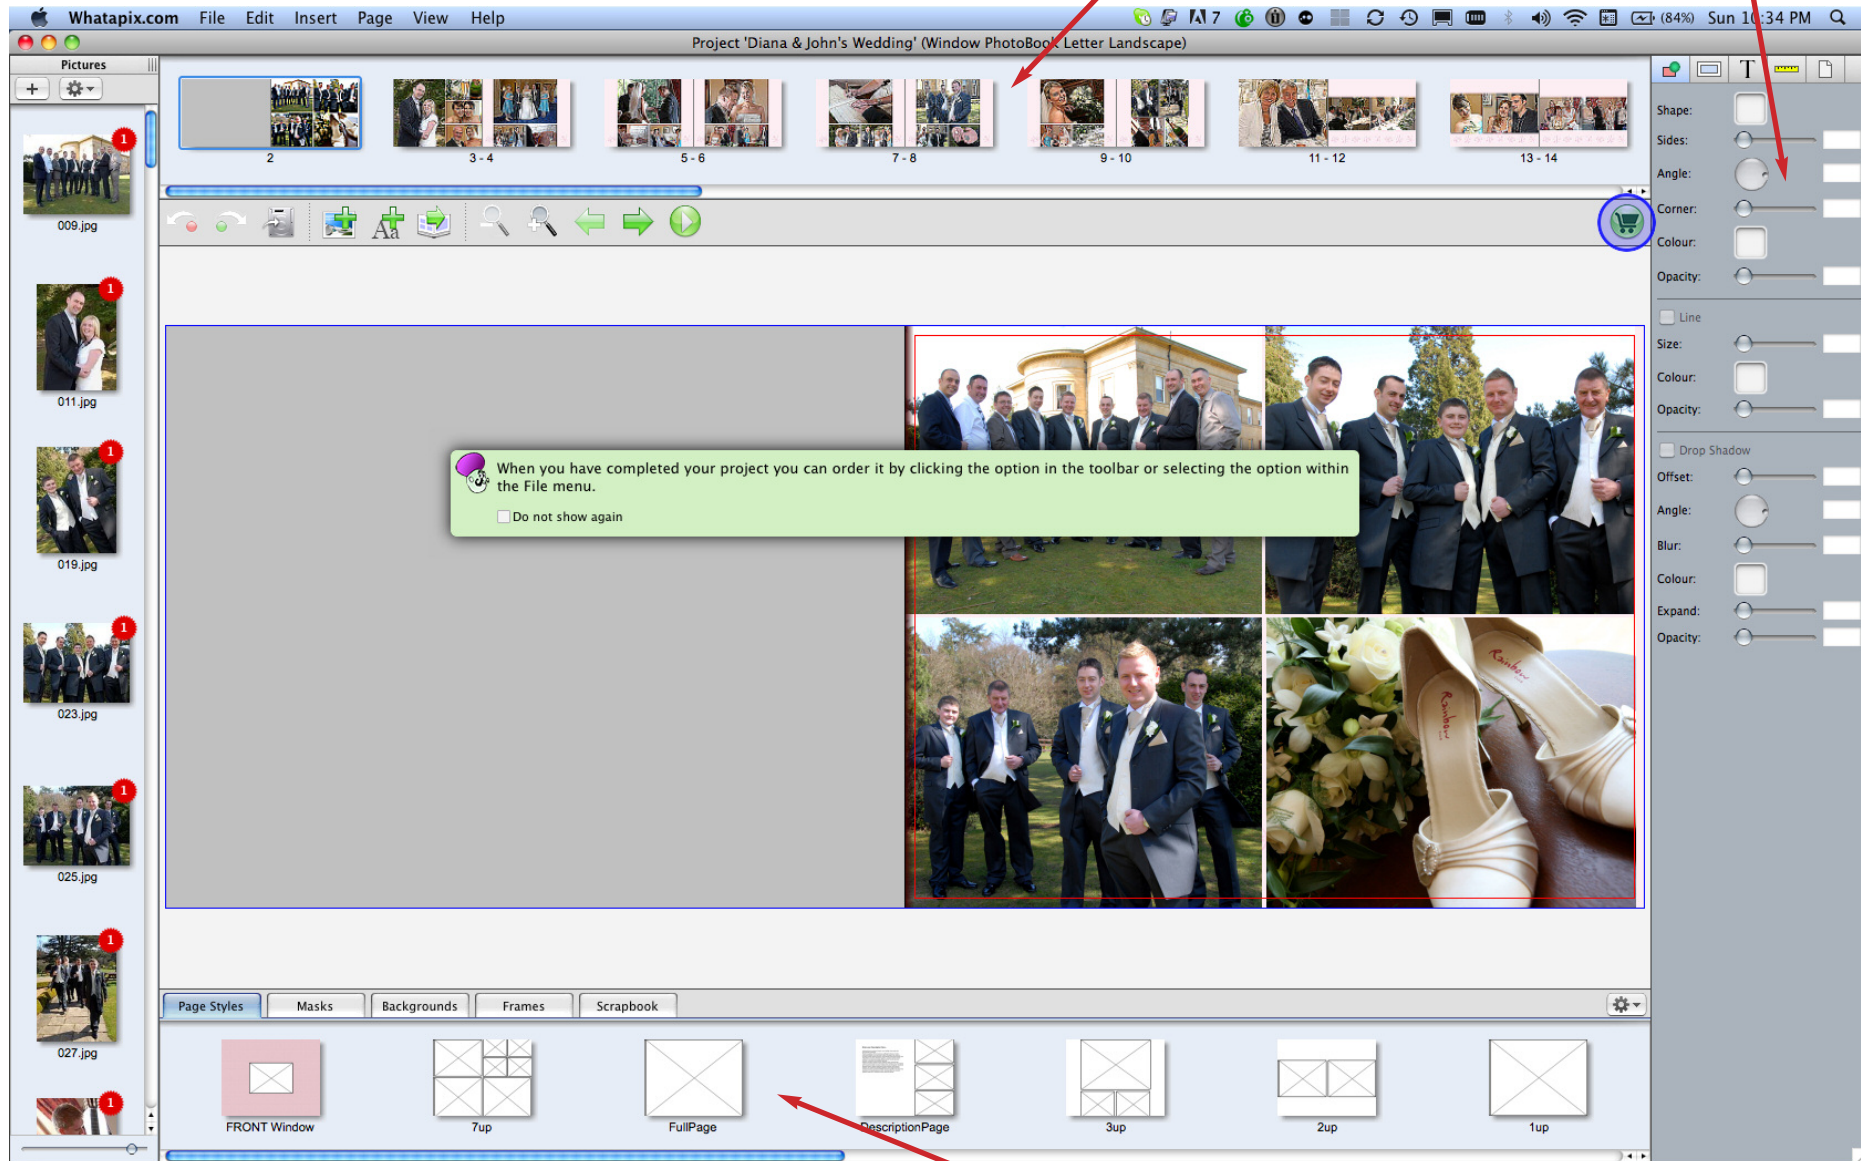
Whatapix.com File Edit Insert Page View Help

7 (84%) Sun 1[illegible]:34 PM

Project 'Diana & John's Wedding' (Window PhotoBook Letter Landscape)

Pictures

1
009.jpg

1
011.jpg

1
019.jpg

1
023.jpg

1
025.jpg

1
027.jpg

1

2

3 - 4

5 - 6

7 - 8

9 - 10

11 - 12

13 - 14

When you have completed your project you can order it by clicking the option in the toolbar or selecting the option within the File menu.

Do not show again

Shape:

Sides:

Angle:

Corner:

Colour:

Opacity:

Line

Size:

Colour:

Opacity:

Drop Shadow

Offset:

Angle:

Blur:

Colour:

Expand:

Opacity:

Page Styles

Masks

Backgrounds

Frames

Scrapbook

FRONT Window

7up

FullPage

DescriptionPage

3up

2up

1up